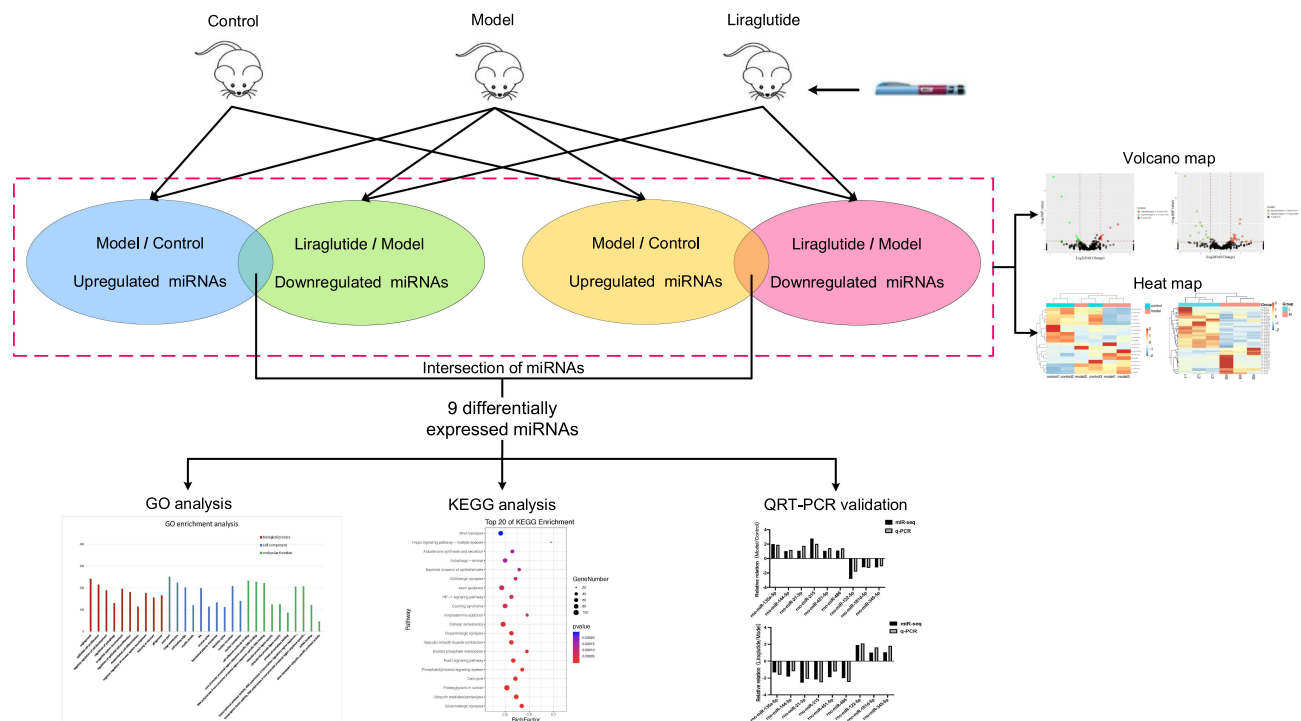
Control

Model

Liraglutide

Volcano map

Model / Control

Upregulated miRNAs

Liraglutide / Model

Downregulated miRNAs

Model / Control

Upregulated miRNAs

Liraglutide / Model

Downregulated miRNAs

Heat map

Intersection of miRNAs

9 differentially expressed miRNAs

GO analysis

GO enrichment analysis

biological process
cell component
molecular function

KEGG analysis

Top 20 of KEGG Enrichment

Pathway

GeneNumber

pvalue

RichFactor

QRT-PCR validation

miR-seq
q-PCR

Relative relation (Model/Control)

miR-seq
q-PCR

Relative relation (Liraglutide/Model)